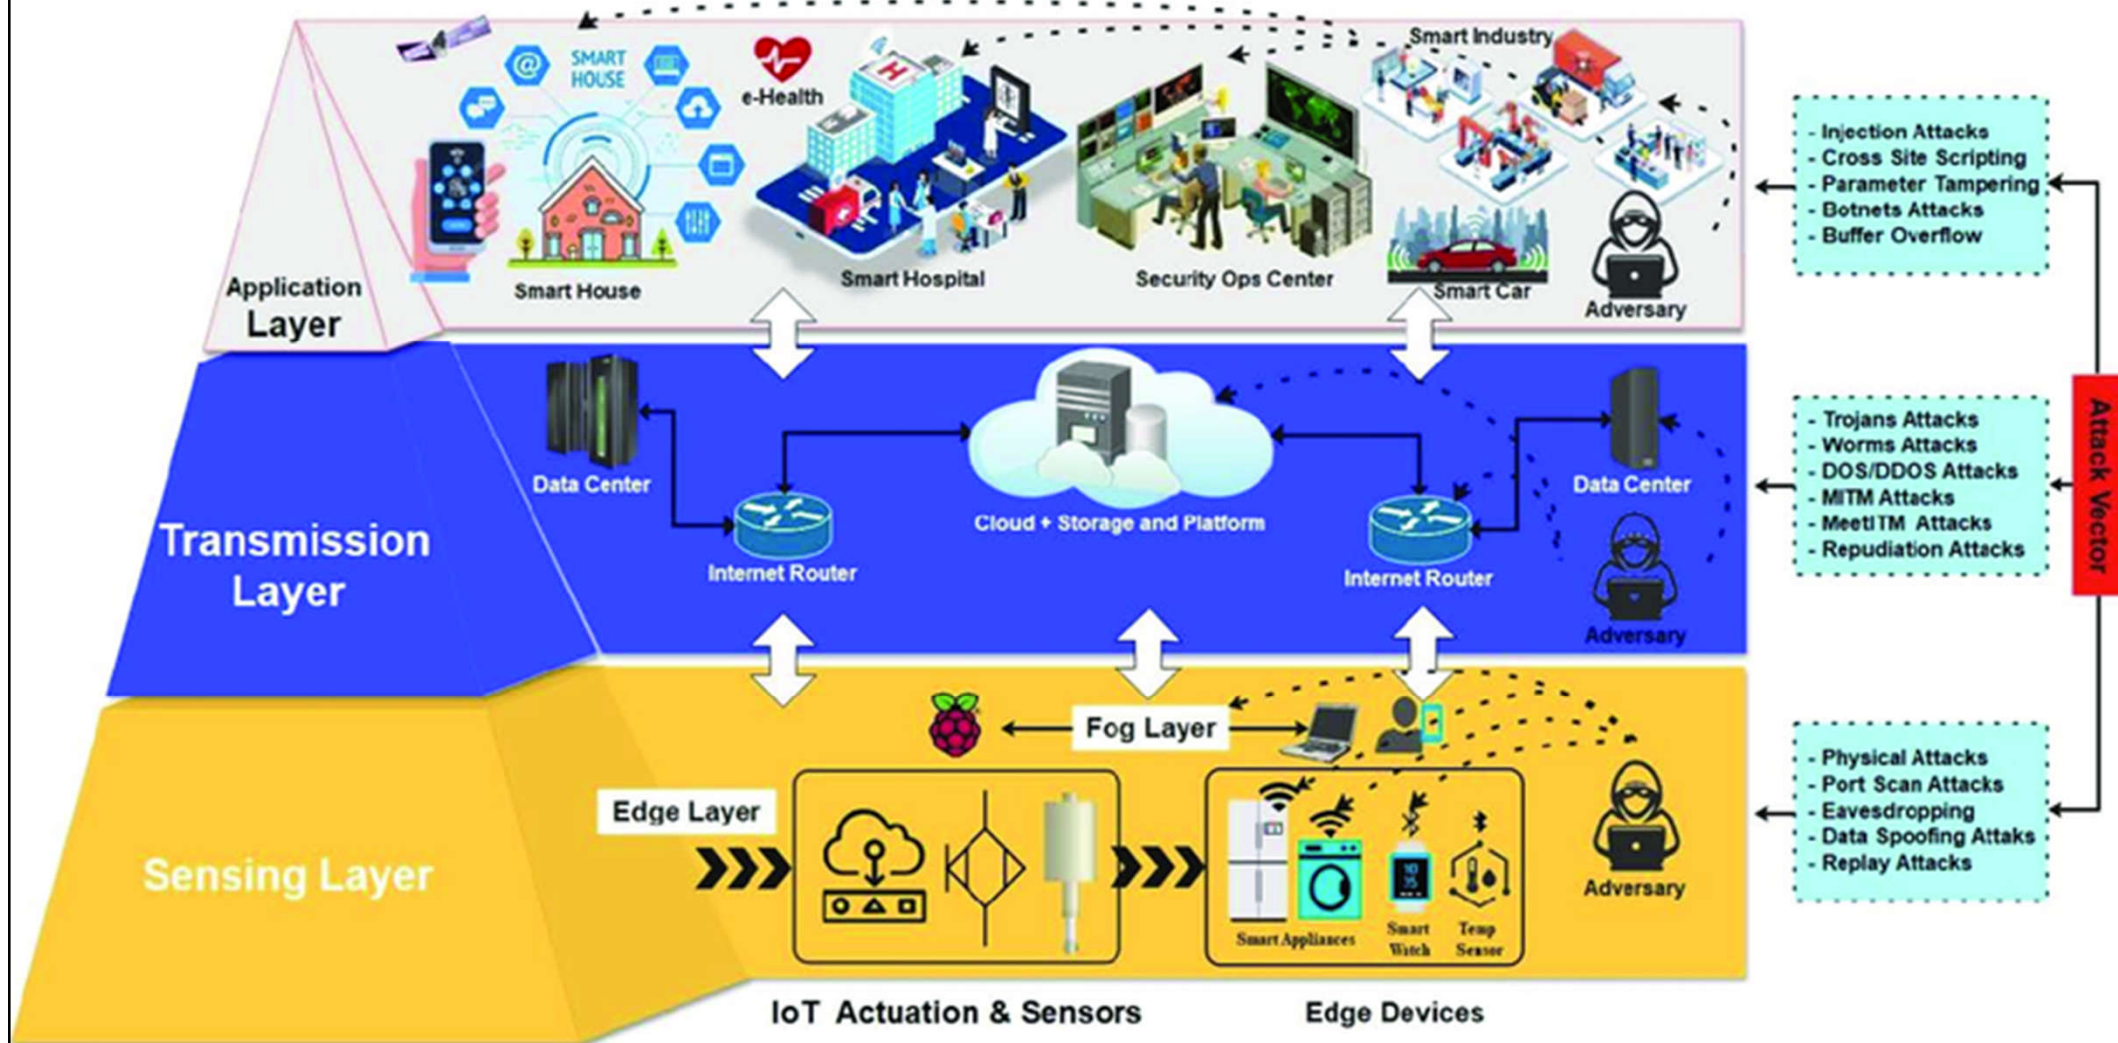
Application Layer

SMART HOUSE

Smart House

e-Health

Smart Hospital

Security Ops Center

Smart Industry

Smart Car

Adversary

- Injection Attacks
- Cross Site Scripting
- Parameter Tampering
- Botnets Attacks
- Buffer Overflow

Transmission Layer

Data Center

Internet Router

Cloud + Storage and Platform

Internet Router

Data Center

Adversary

- Trojans Attacks
- Worms Attacks
- DOS/DDOS Attacks
- MITM Attacks
- MeetITM Attacks
- Repudiation Attacks

Attack Vector

Sensing Layer

Fog Layer

Edge Layer

Smart Appliances

Smart Watch

Temp Sensor

Adversary

- Physical Attacks
- Port Scan Attacks
- Eavesdropping
- Data Spoofing Attaks
- Replay Attacks

IoT Actuation & Sensors

Edge Devices